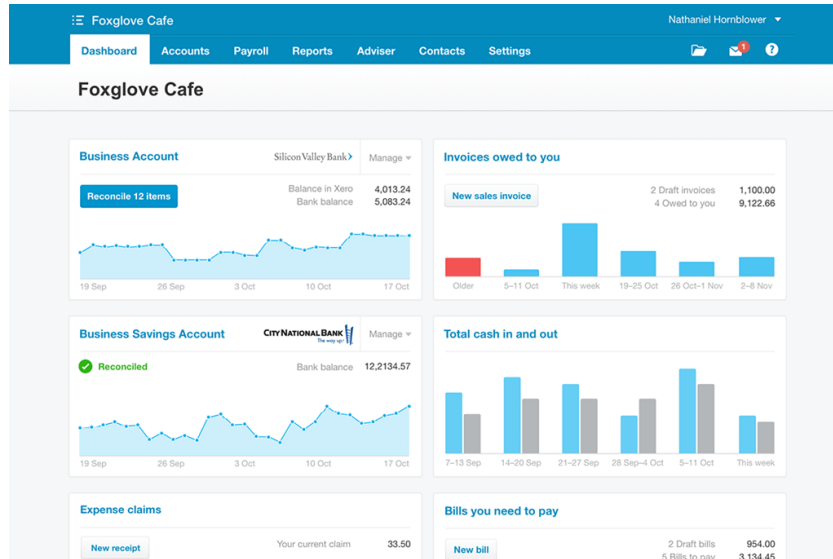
Foxglove Cafe

Nathaniel Hornblower

Dashboard Accounts Payroll Reports Adviser Contacts Settings

1

Foxglove Cafe

Business Account

Silicon Valley Bank

Manage

Reconcile 12 items

Balance in Xero 4,013.24
Bank balance 5,083.24

19 Sep 26 Sep 3 Oct 10 Oct 17 Oct

Invoices owed to you

New sales invoice

2 Draft invoices 1,100.00
4 Owed to you 9,122.66

Older 5–11 Oct This week 19–25 Oct 26 Oct–1 Nov 2–8 Nov

Business Savings Account

CITY NATIONAL BANK
The way up!

Manage

Reconciled

Bank balance 12,2134.57

19 Sep 26 Sep 3 Oct 10 Oct 17 Oct

Total cash in and out

7–13 Sep 14–20 Sep 21–27 Sep 28 Sep–4 Oct 5–11 Oct This week

Expense claims

New receipt

Your current claim 33.50

Bills you need to pay

New bill

2 Draft bills 954.00
5 Bills to pay 3,134.45